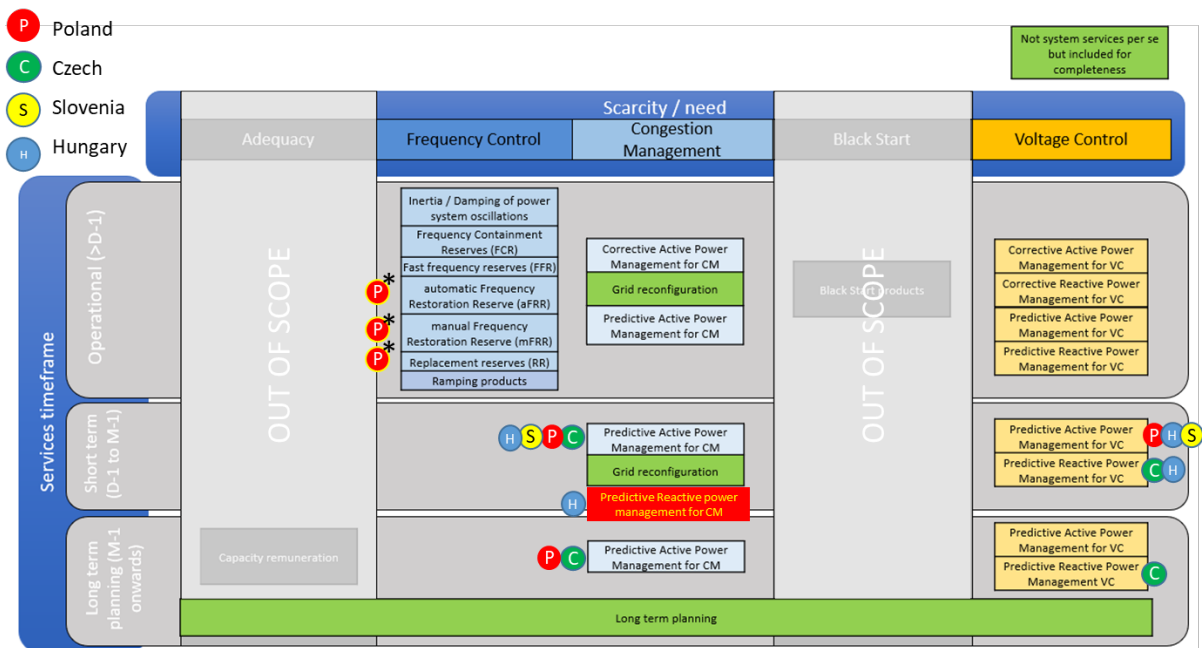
P Poland
C Czech
S Slovenia
H Hungary

Not system services per se but included for completeness

Scarcity / need

Adequacy

Frequency Control

Congestion Management

Black Start

Voltage Control

Services timeframe

Operational (>D-1)

Short term (D-1 to M-1)

Long term planning (M-1 onwards)

OUT OF SCOPE

OUT OF SCOPE

Inertia / Damping of power system oscillations
Frequency Containment Reserves (FCR)
Fast frequency reserves (FFR)
P* automatic Frequency Restoration Reserve (aFRR)
P* manual Frequency Restoration Reserve (mFRR)
P* Replacement reserves (RR)
Ramping products

Corrective Active Power Management for CM
Grid reconfiguration
Predictive Active Power Management for CM

Black Start products

Corrective Active Power Management for VC
Corrective Reactive Power Management for VC
Predictive Active Power Management for VC
Predictive Reactive Power Management for VC

H S P C Predictive Active Power Management for CM
Grid reconfiguration
H Predictive Reactive power management for CM

Predictive Active Power Management for VC P H S
Predictive Reactive Power Management for VC C H

Capacity remuneration

P C Predictive Active Power Management for CM

Predictive Active Power Management for VC
Predictive Reactive Power Management VC C

Long term planning